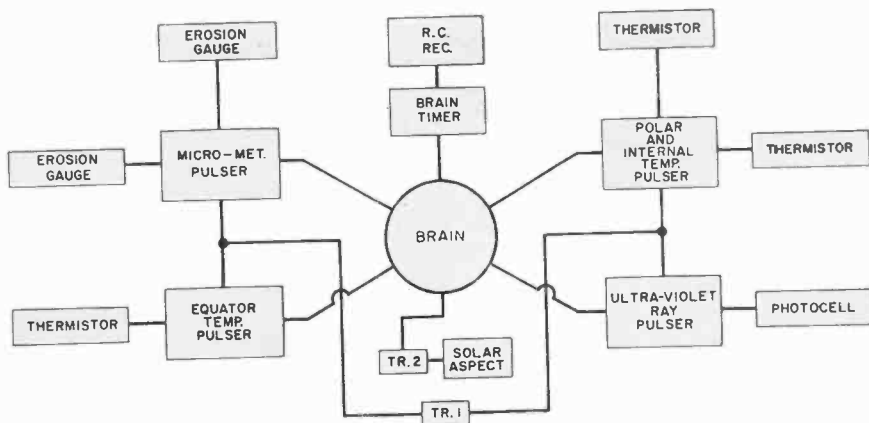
EROSION GAUGE

R.C. REC.

THERMISTOR

BRAIN TIMER

EROSION GAUGE

MICRO-MET. PULSER

POLAR AND INTERNAL TEMP. PULSER

THERMISTOR

BRAIN

THERMISTOR

EQUATOR TEMP. PULSER

ULTRA-VIOLET RAY PULSER

PHOTOCELL

TR. 2

SOLAR ASPECT

TR. 1